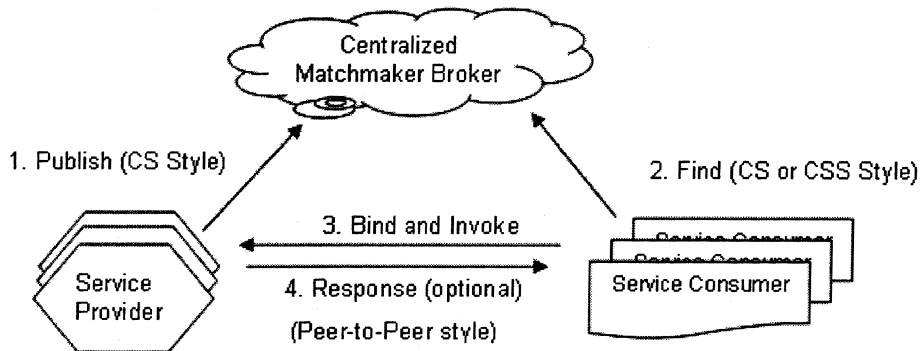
Centralized Matchmaker Broker

1. Publish (CS Style)

2. Find (CS or CSS Style)

3. Bind and Invoke

Service Provider

4. Response (optional)

(Peer-to-Peer style)

Service Consumer

Service Consumer

Service Consumer